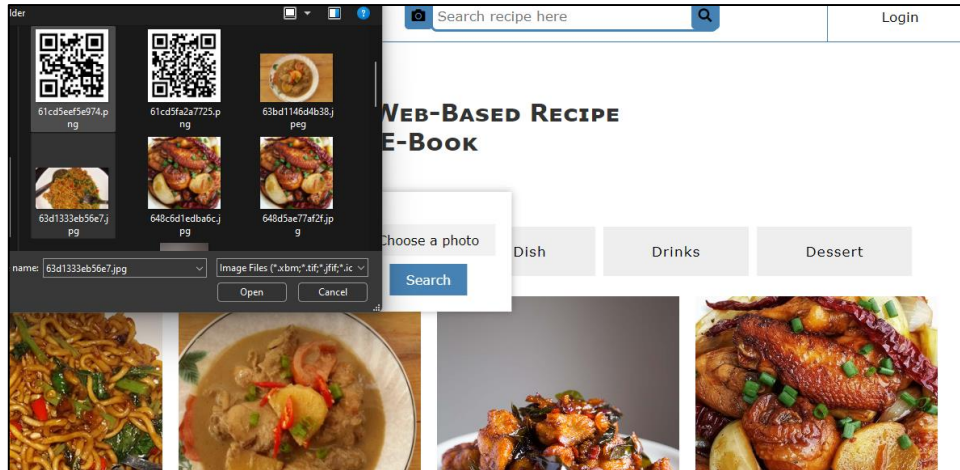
lder

61cd5eef5e974.png

61cd5fa2a7725.png

63bd1146d4b38.jpeg

63d1333eb56e7.jpg

648c6d1edba6c.jpg

648d5ae77af2f.jpg

name: 63d1333eb56e7.jpg

Image Files (*.xbm;*.tif;*.jfif;*.ic

Open

Cancel

Search recipe here

Login

Web-Based Recipe E-Book

Choose a photo

Search

Dish

Drinks

Dessert